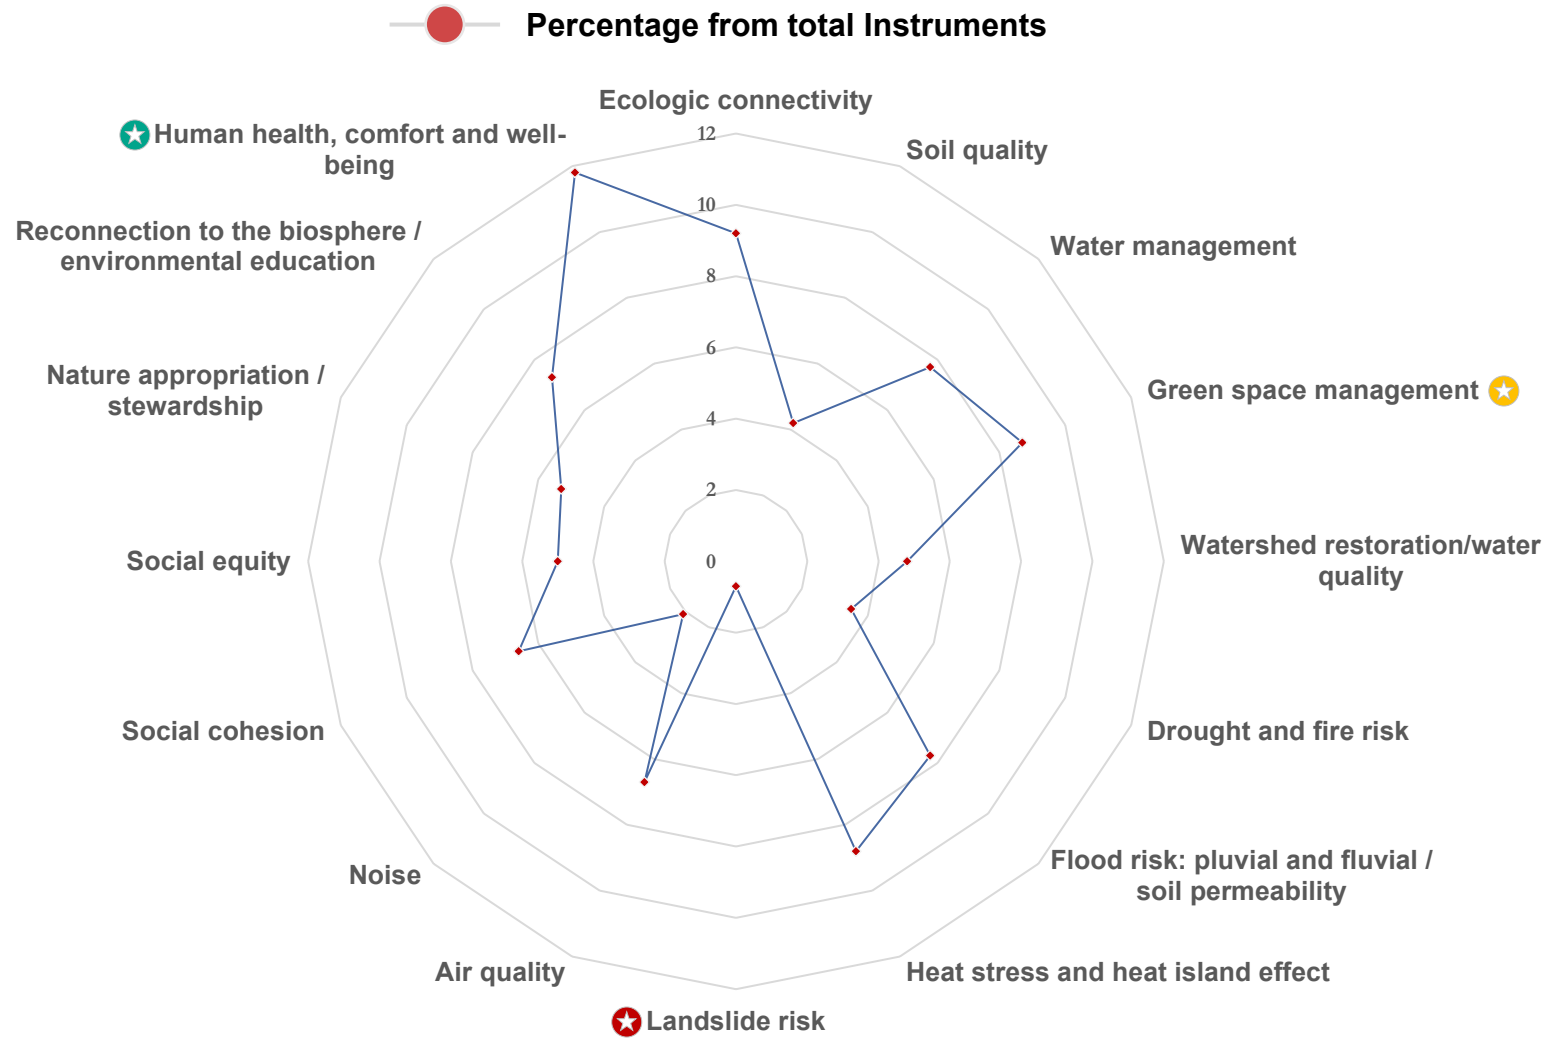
Percentage from total Instruments

Ecologic connectivity
Soil quality
Water management
Green space management
Watershed restoration/water quality
Drought and fire risk
Flood risk: pluvial and fluvial / soil permeability
Heat stress and heat island effect
Landslide risk
Air quality
Noise
Social cohesion
Social equity
Nature appropriation / stewardship
Reconnection to the biosphere / environmental education
Human health, comfort and well-being

12
10
8
6
4
2
0